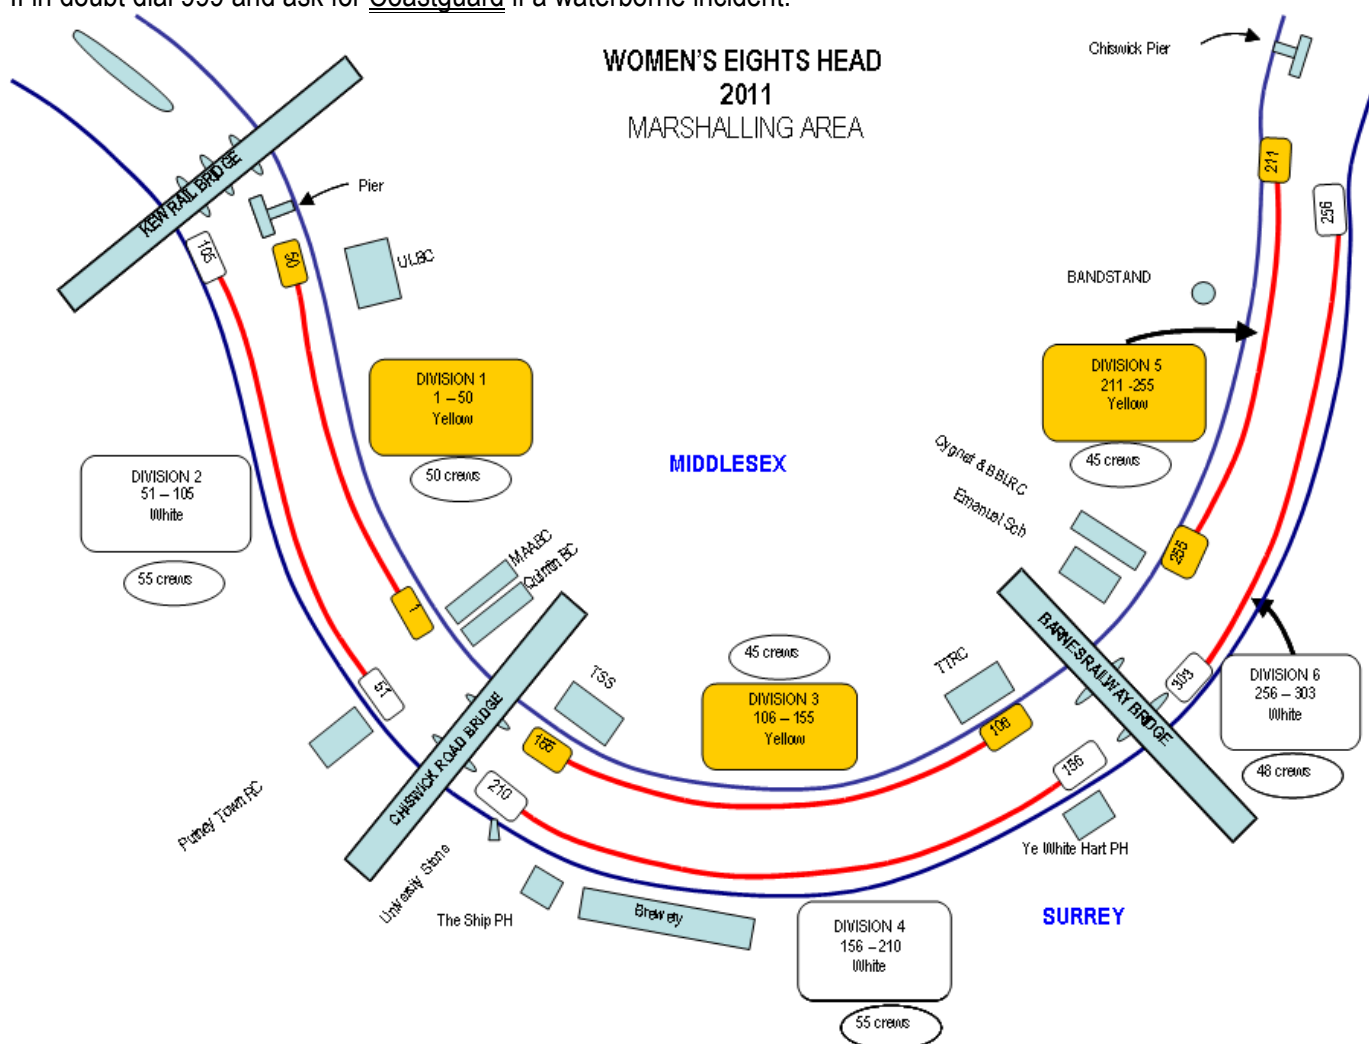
If in doubt dial 999 and ask for Coastguard if a waterborne incident.

WOMEN'S EIGHTS HEAD
2011
MARSHALLING AREA

Chiswick Pier

KEW RAIL BRIDGE

Pier

105

50

ULBC

211

256

BANDSTAND

DIVISION 1
1 – 50
Yellow

50 crews

DIVISION 5
211 -255
Yellow

45 crews

DIVISION 2
51 – 105
White

55 crews

MIDDLESEX

Cygnet & BBLRC

Emanuel Sch

MAABC

Quintin BC

1

255

CHISWICK ROAD BRIDGE

TSS

45 crews

DIVISION 3
106 – 155
Yellow

TTRC

BARNES RAILWAY BRIDGE

303

DIVISION 6
256 – 303
White

48 crews

51

155

106

156

210

Putney Town RC

University Stone

The Ship PH

Brewery

DIVISION 4
156 – 210
White

55 crews

Ye White Hart PH

SURREY